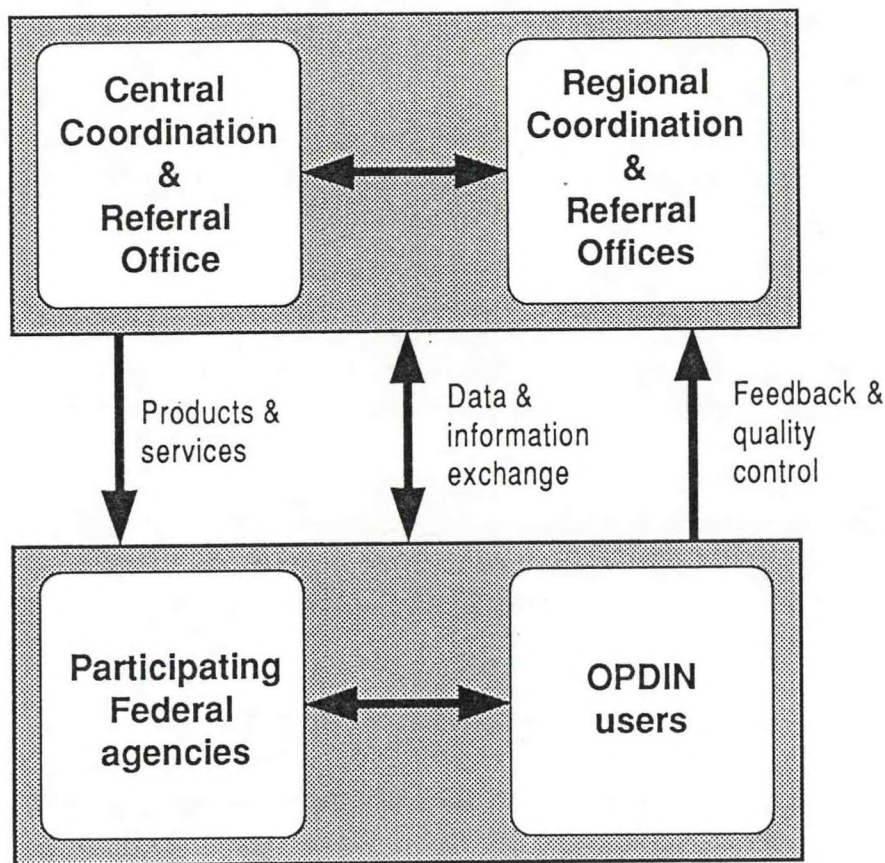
Central Coordination & Referral Office

Regional Coordination & Referral Offices

Products & services

Data & information exchange

Feedback & quality control

Participating Federal agencies

OPDIN users